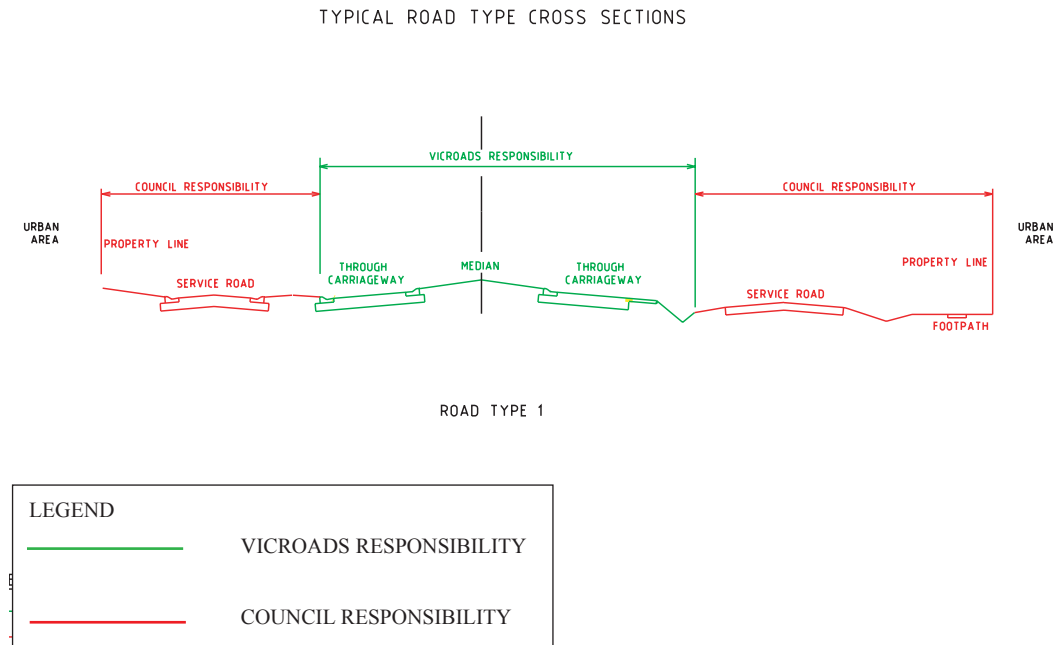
TYPICAL ROAD TYPE CROSS SECTIONS

VICROADS RESPONSIBILITY

COUNCIL RESPONSIBILITY

COUNCIL RESPONSIBILITY

URBAN AREA

URBAN AREA

PROPERTY LINE

PROPERTY LINE

SERVICE ROAD

THROUGH CARRIAGEWAY

MEDIAN

THROUGH CARRIAGEWAY

SERVICE ROAD

FOOTPATH

ROAD TYPE 1

LEGEND

VICROADS RESPONSIBILITY

COUNCIL RESPONSIBILITY